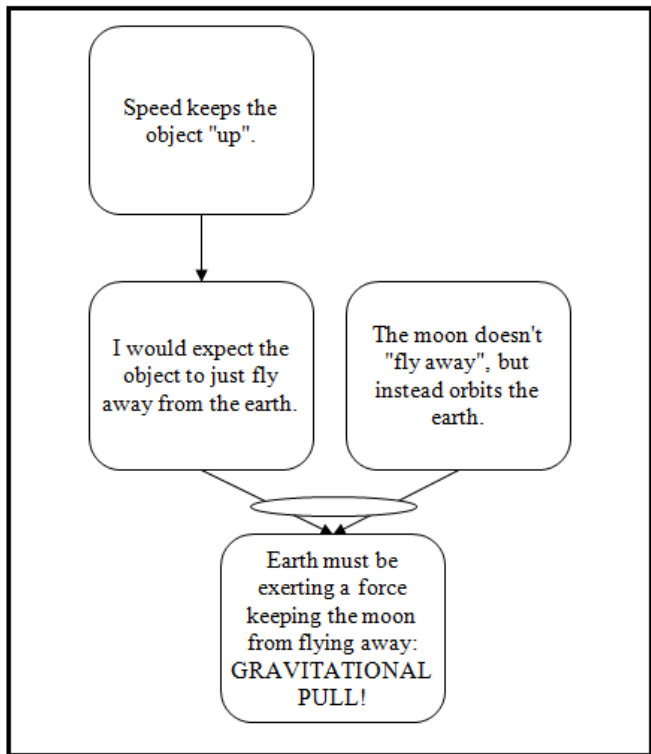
Speed keeps the object "up".

I would expect the object to just fly away from the earth.

The moon doesn't "fly away", but instead orbits the earth.

Earth must be exerting a force keeping the moon from flying away: GRAVITATIONAL PULL!